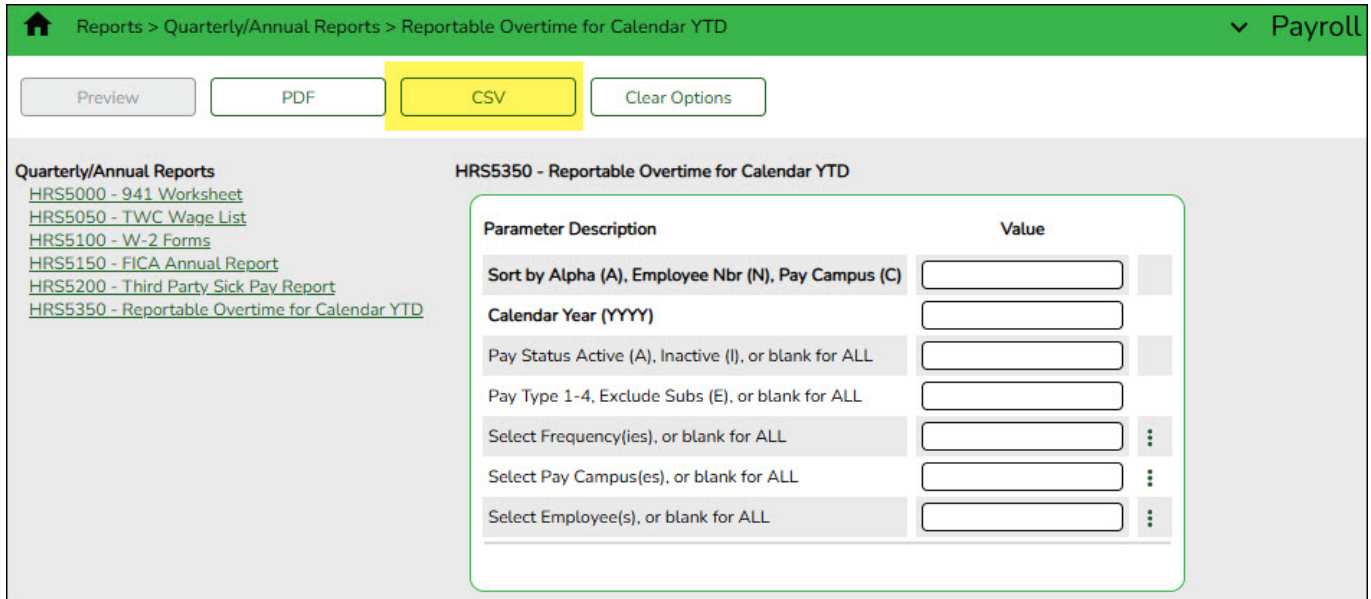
Reports > Quarterly/Annual Reports > Reportable Overtime for Calendar YTD

Payroll

Preview PDF CSV Clear Options

Quarterly/Annual Reports
HRS5000 - 941 Worksheet
HRS5050 - TWC Wage List
HRS5100 - W-2 Forms
HRS5150 - FICA Annual Report
HRS5200 - Third Party Sick Pay Report
HRS5350 - Reportable Overtime for Calendar YTD

HRS5350 - Reportable Overtime for Calendar YTD

| Parameter Description | Value |
|---|---|
| Sort by Alpha (A), Employee Nbr (N), Pay Campus (C) | |
| Calendar Year (YYYY) | |
| Pay Status Active (A), Inactive (I), or blank for ALL | |
| Pay Type 1-4, Exclude Subs (E), or blank for ALL | |
| Select Frequency(ies), or blank for ALL | |
| Select Pay Campus(es), or blank for ALL | |
| Select Employee(s), or blank for ALL | |